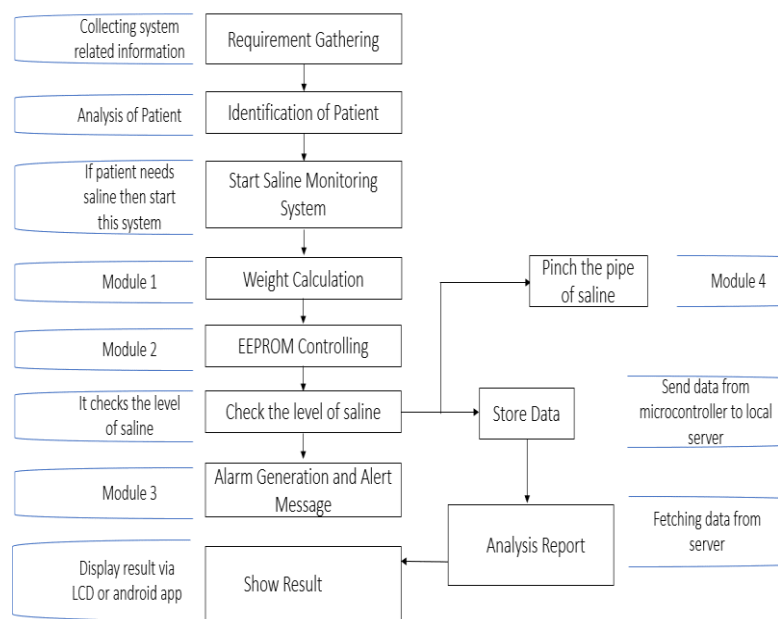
Collecting system related information

Requirement Gathering

Analysis of Patient

Identification of Patient

If patient needs saline then start this system

Start Saline Monitoring System

Module 1

Weight Calculation

Pinch the pipe of saline

Module 4

Module 2

EEPROM Controlling

It checks the level of saline

Check the level of saline

Store Data

Send data from microcontroller to local server

Module 3

Alarm Generation and Alert Message

Analysis Report

Fetching data from server

Display result via LCD or android app

Show Result